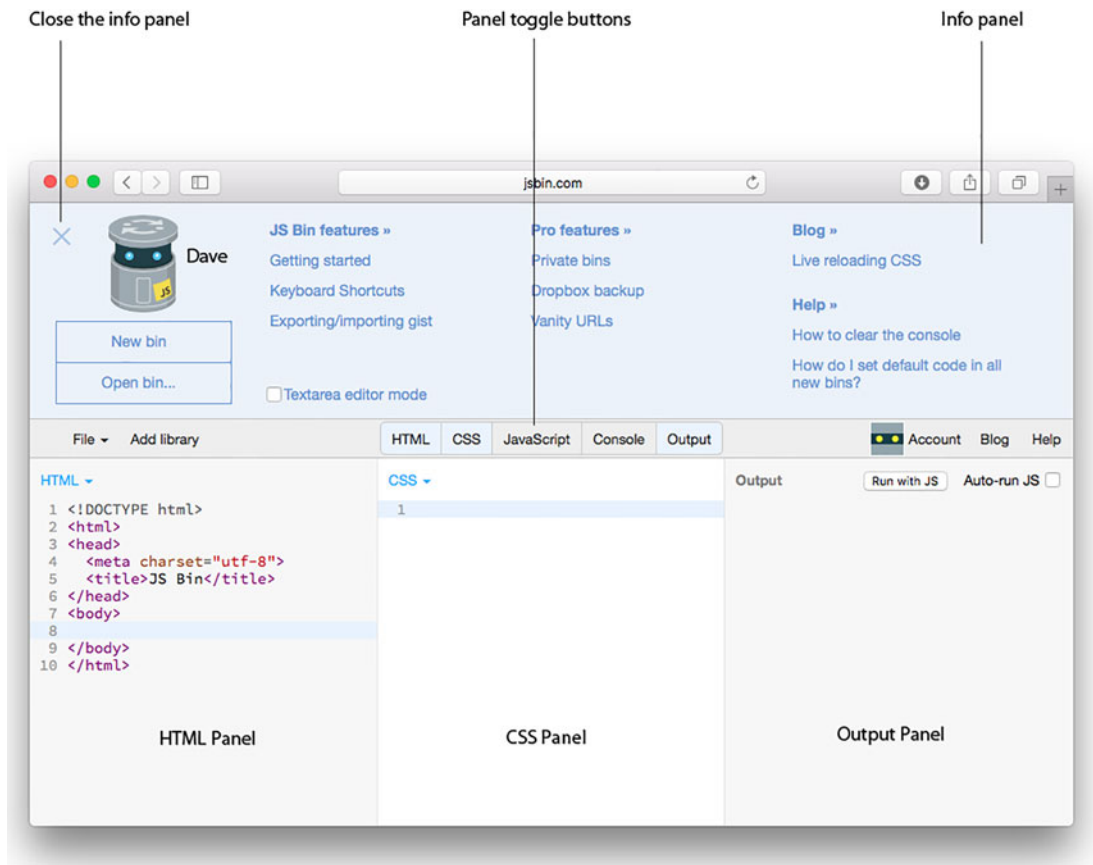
Close the info panel

Panel toggle buttons

Info panel

jsbin.com

Dave

JS

New bin

Open bin...

JS Bin features »

Getting started

Keyboard Shortcuts

Exporting/importing gist

Textarea editor mode

Pro features »

Private bins

Dropbox backup

Vanity URLs

Blog »

Live reloading CSS

Help »

How to clear the console

How do I set default code in all new bins?

File

Add library

HTML

CSS

JavaScript

Console

Output

Account

Blog

Help

HTML

1 <!DOCTYPE html>
2 <html>
3 <head>
4 <meta charset="utf-8">
5 <title>JS Bin</title>
6 </head>
7 <body>
8
9 </body>
10 </html>

CSS

1

Output

Run with JS

Auto-run JS

HTML Panel

CSS Panel

Output Panel